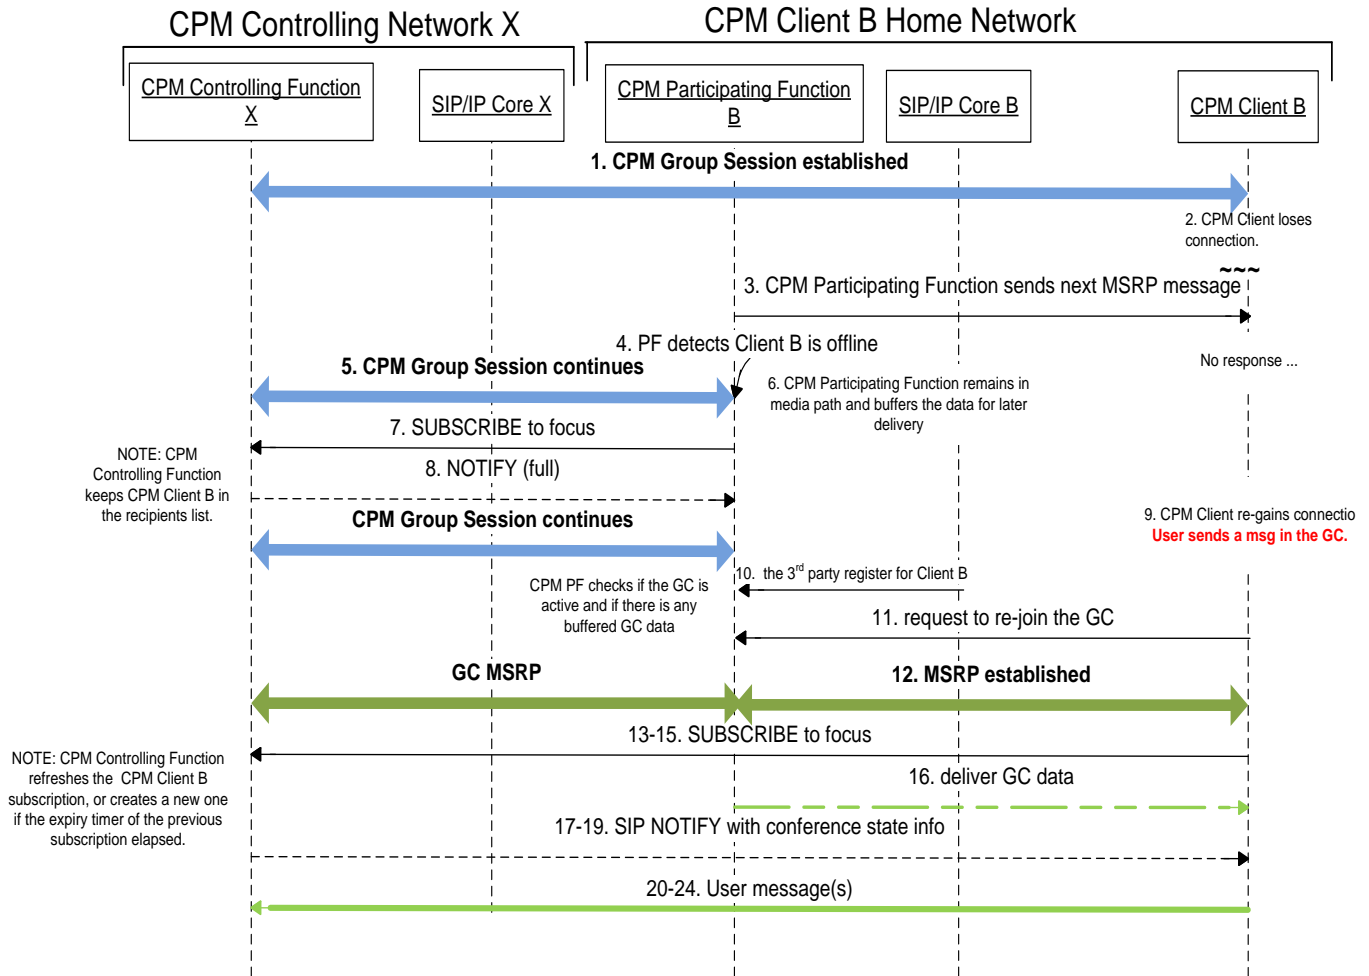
CPM Controlling Network X

CPM Client B Home Network

CPM Controlling Function X

SIP/IP Core X

CPM Participating Function B

SIP/IP Core B

CPM Client B

1. CPM Group Session established

2. CPM Client loses connection.

3. CPM Participating Function sends next MSRP message

4. PF detects Client B is offline

No response ...

5. CPM Group Session continues

6. CPM Participating Function remains in media path and buffers the data for later delivery

7. SUBSCRIBE to focus

NOTE: CPM Controlling Function keeps CPM Client B in the recipients list.

8. NOTIFY (full)

CPM Group Session continues

9. CPM Client re-gains connectio

User sends a msg in the GC.

10. the 3$^{rd}$ party register for Client B

CPM PF checks if the GC is active and if there is any buffered GC data

11. request to re-join the GC

GC MSRP

12. MSRP established

13-15. SUBSCRIBE to focus

NOTE: CPM Controlling Function refreshes the CPM Client B subscription, or creates a new one if the expiry timer of the previous subscription elapsed.

16. deliver GC data

17-19. SIP NOTIFY with conference state info

20-24. User message(s)